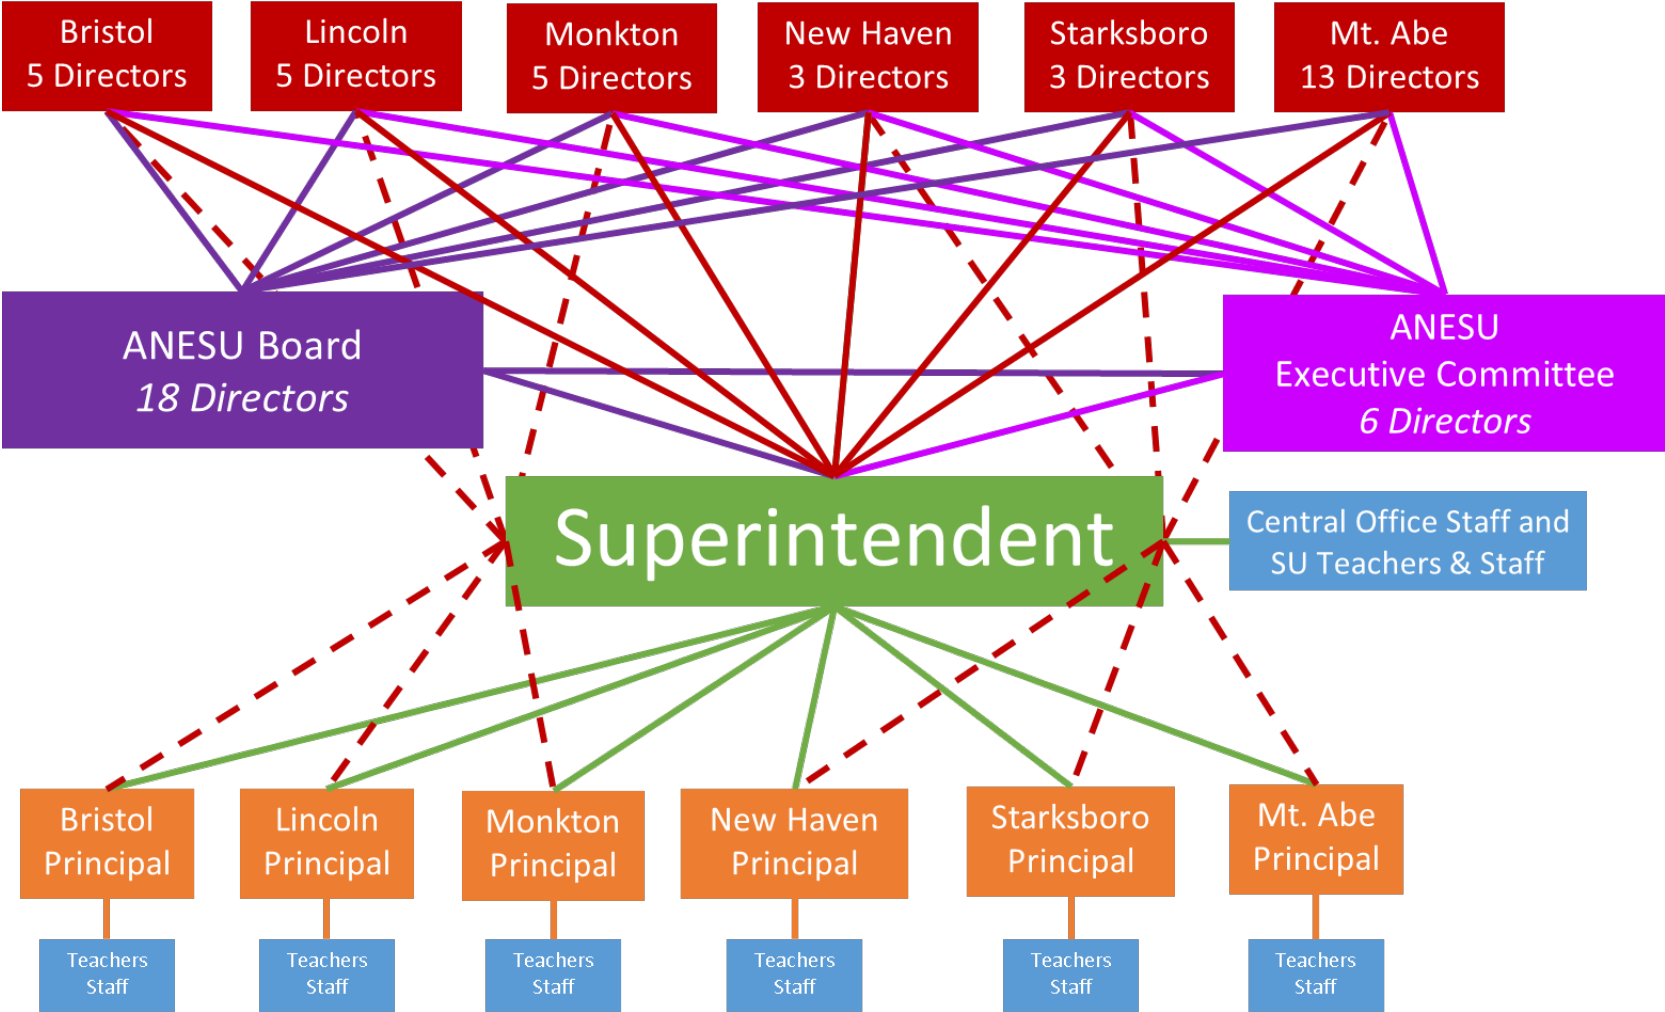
Bristol
5 Directors

Lincoln
5 Directors

Monkton
5 Directors

New Haven
3 Directors

Starksboro
3 Directors

Mt. Abe
13 Directors

ANESU Board
*18 Directors*

ANESU
Executive Committee
*6 Directors*

Superintendent

Central Office Staff and
SU Teachers & Staff

Bristol
Principal

Lincoln
Principal

Monkton
Principal

New Haven
Principal

Starksboro
Principal

Mt. Abe
Principal

Teachers
Staff

Teachers
Staff

Teachers
Staff

Teachers
Staff

Teachers
Staff

Teachers
Staff